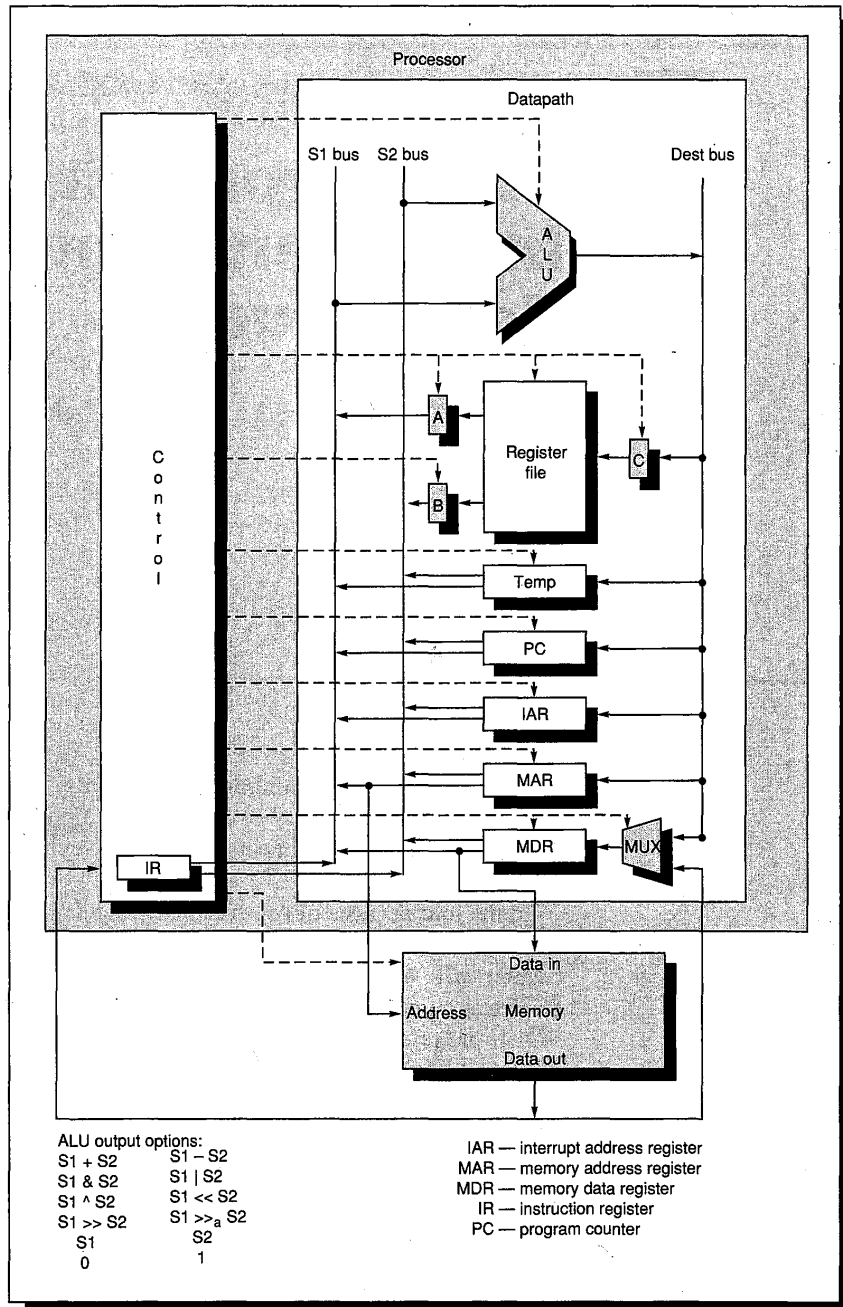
Processor

Datapath

S1 bus S2 bus Dest bus

A
L
U

C
o
n
t
r
o
l

A

Register file

C

B

Temp

PC

IAR

MAR

MDR

MUX

IR

Data in

Address Memory

Data out

ALU output options:

| | |
|---|---|
| S1 + S2 | S1 – S2 |
| S1 & S2 | S1 \| S2 |
| S1 ^ S2 | S1 << S2 |
| S1 >> S2 | S1 $>>_a$ S2 |
| S1 | S2 |
| 0 | 1 |

IAR — interrupt address register
MAR — memory address register
MDR — memory data register
IR — instruction register
PC — program counter